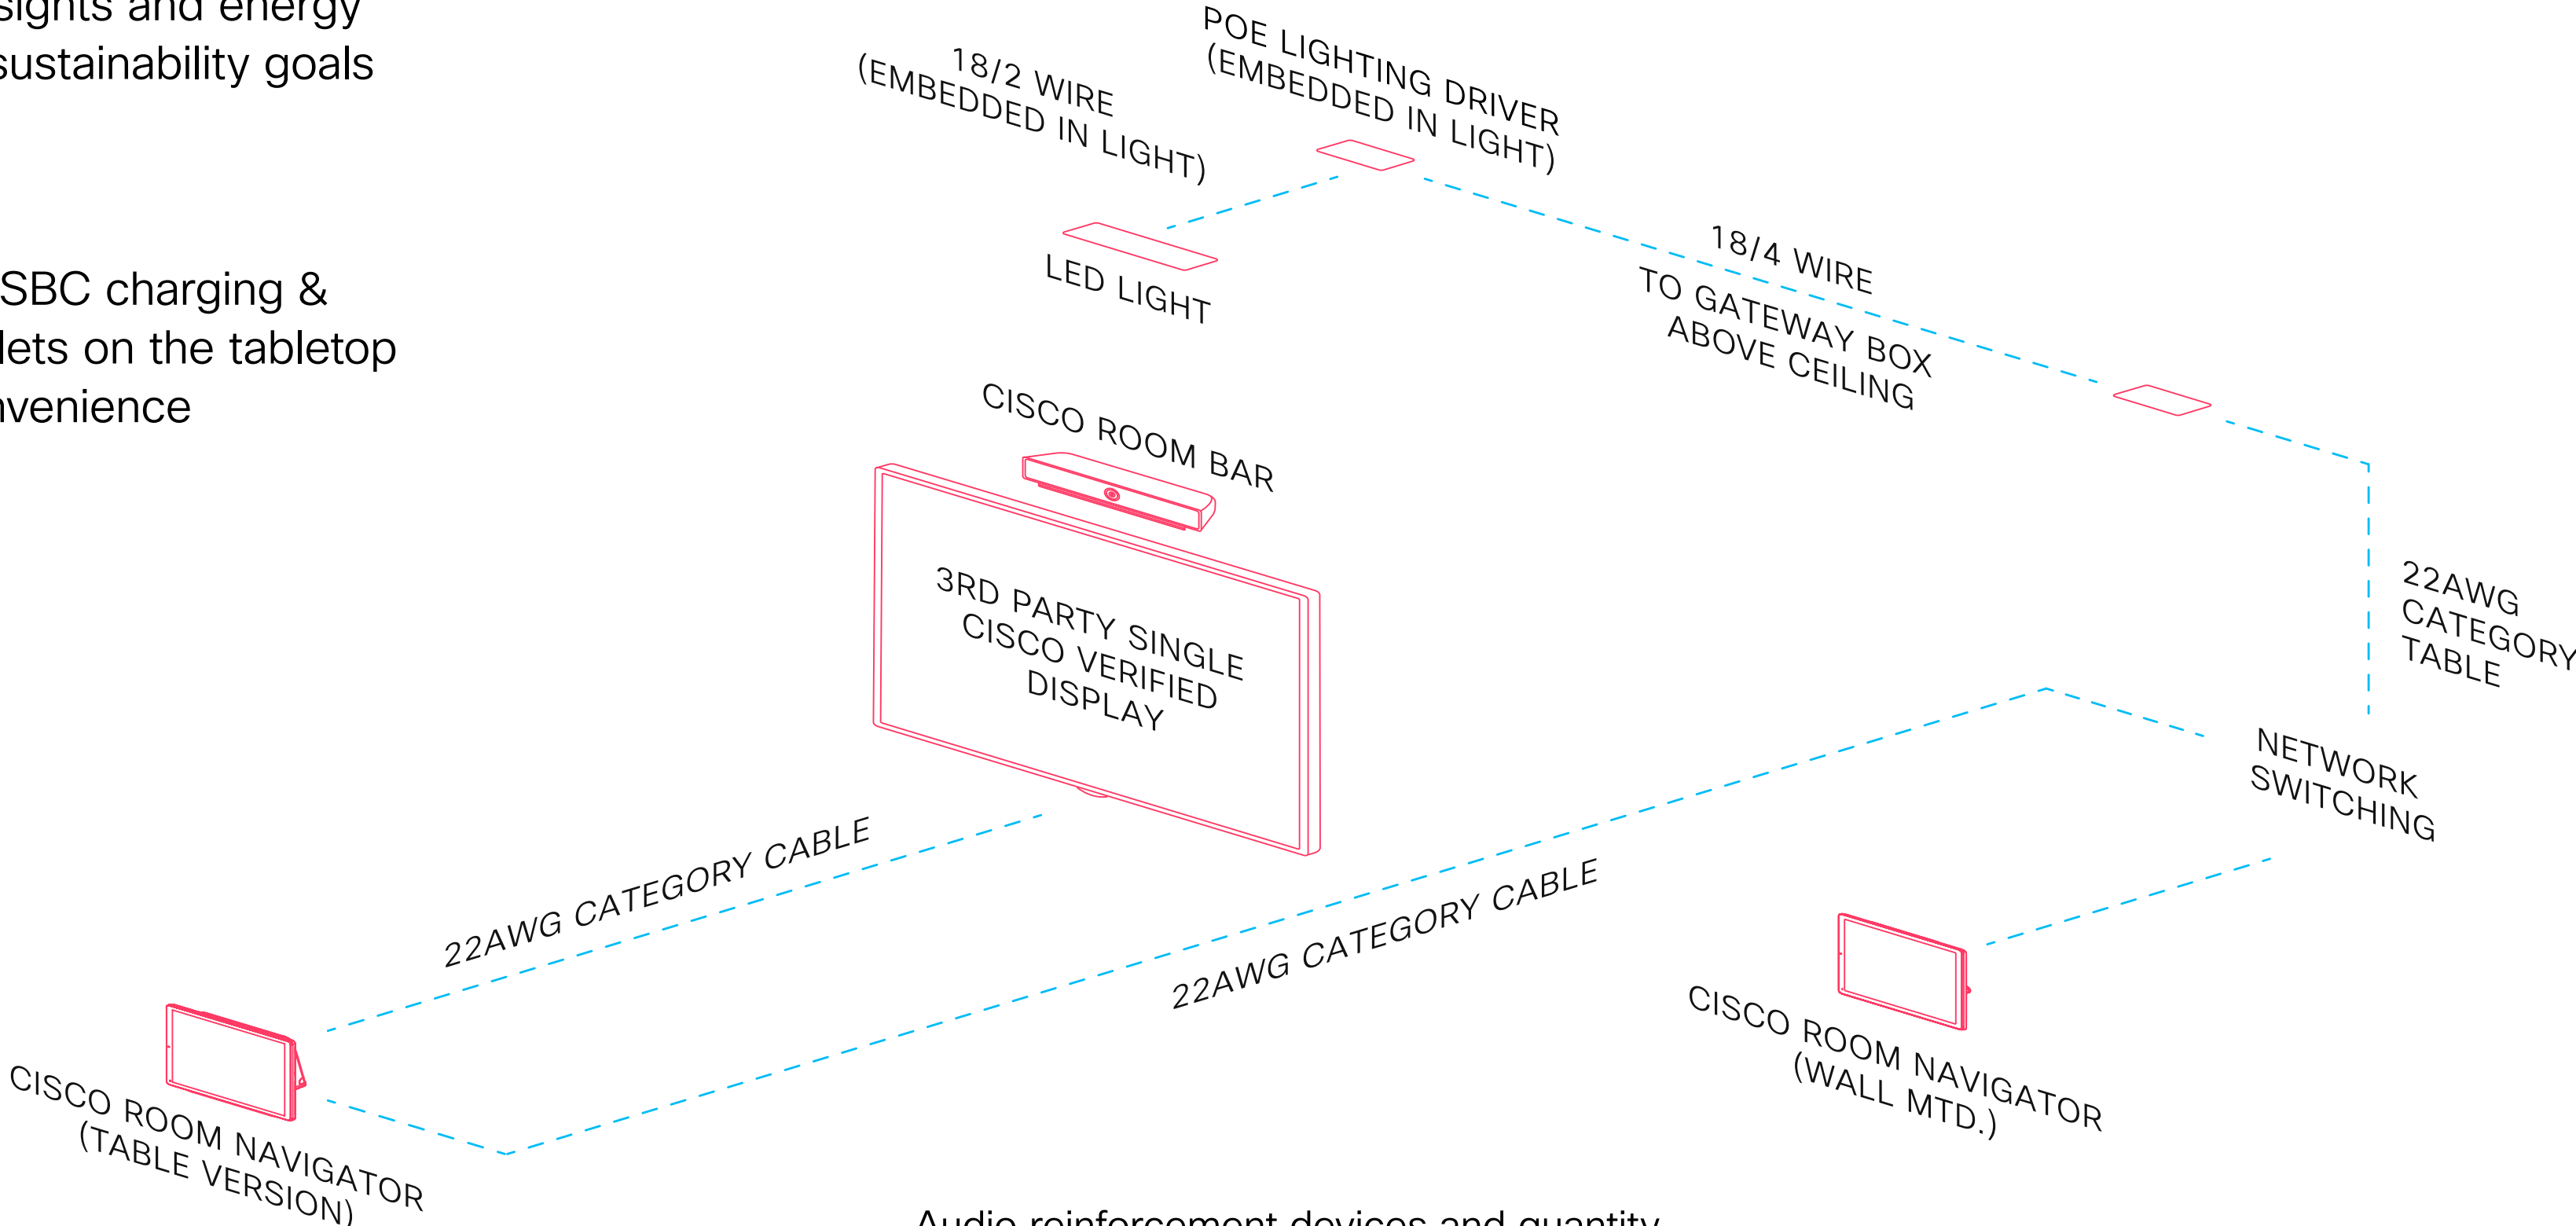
sights and energy sustainability goals

SBC charging & lets on the tabletop venience

POE LIGHTING DRIVER (EMBEDDED IN LIGHT)

18/2 WIRE (EMBEDDED IN LIGHT)

LED LIGHT

18/4 WIRE TO GATEWAY BOX ABOVE CEILING

CISCO ROOM BAR

3RD PARTY SINGLE CISCO VERIFIED DISPLAY

22AWG CATEGORY TABLE

NETWORK SWITCHING

22AWG CATEGORY CABLE

22AWG CATEGORY CABLE

CISCO ROOM NAVIGATOR (WALL MTD.)

CISCO ROOM NAVIGATOR (TABLE VERSION)

Audio reinforcement devices and quantity